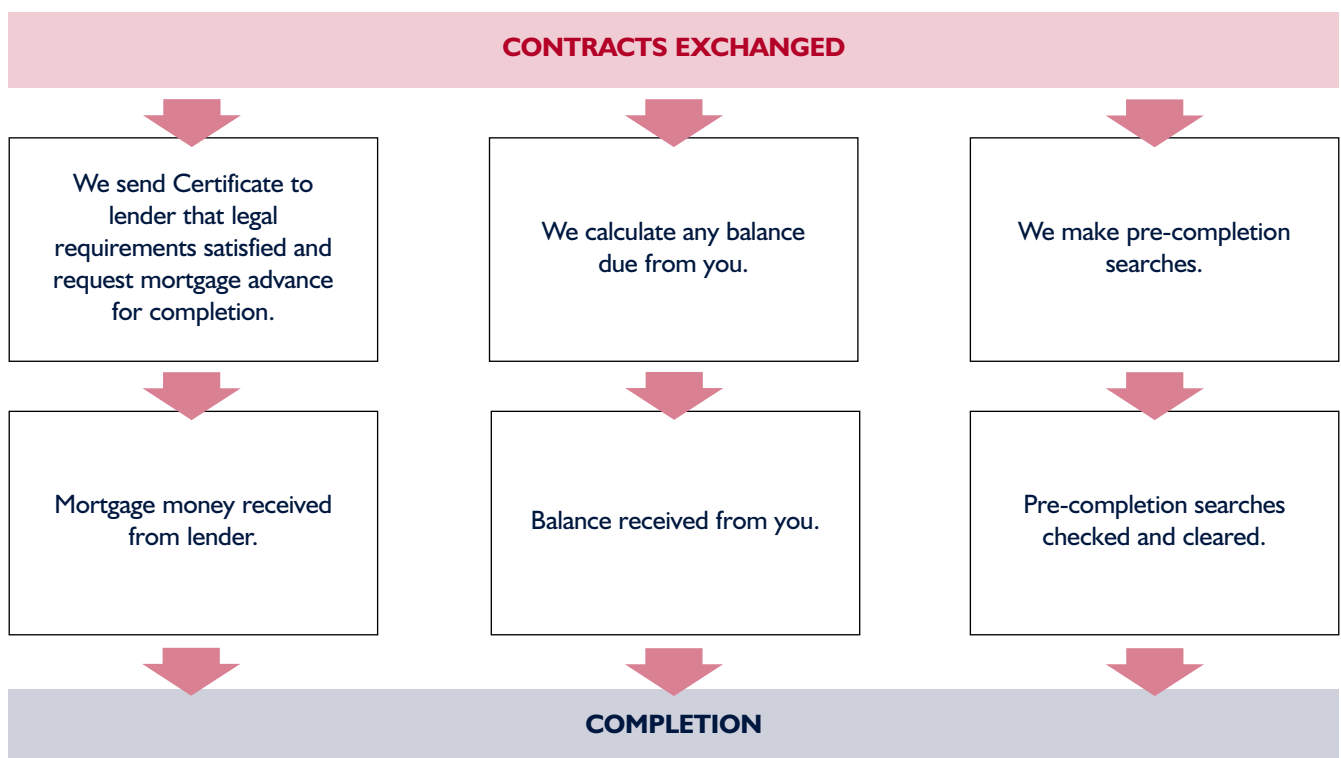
CONTRACTS EXCHANGED

We send Certificate to lender that legal requirements satisfied and request mortgage advance for completion.

Mortgage money received from lender.

We calculate any balance due from you.

Balance received from you.

We make pre-completion searches.

Pre-completion searches checked and cleared.

COMPLETION